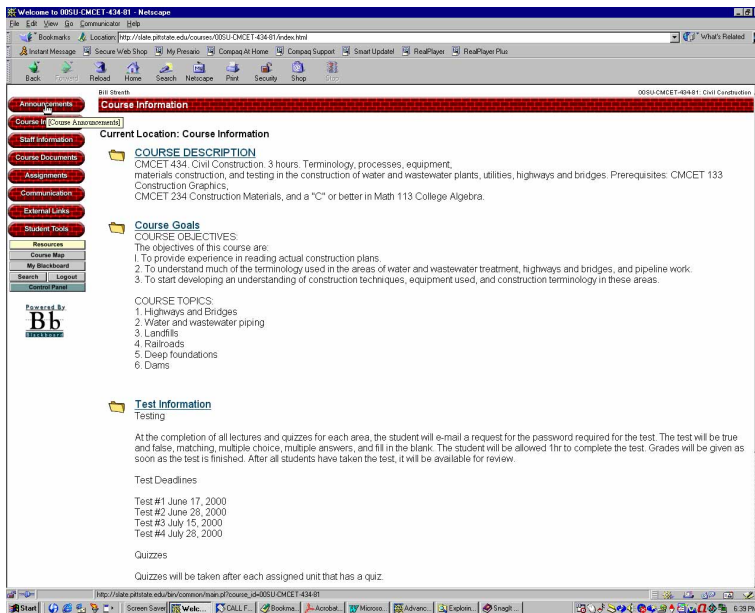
Welcome to 00SU-CMCET-434-81 - Netscape

File Edit View Go Communicator Help

Bookmarks Location: http://slate.pittstate.edu/courses/00SU-CMCET-434-81/index.html What's Related

Instant Message Secure Web Shop My Presario Compaq At Home Compaq Support Smart Update! RealPlayer RealPlayer Plus

Back Forward Reload Home Search Netscape Print Security Shop Stop

Bill Strenth 00SU-CMCET-434-81: Civil Construction

Announcements
Course In [Course Announcements]
Staff Information
Course Documents
Assignments
Communication
External Links
Student Tools
Resources
Course Map
My Blackboard
Search Logout
Control Panel

Powered By
Bb
Blackboard

Course Information

Current Location: Course Information

COURSE DESCRIPTION
CMCET 434. Civil Construction. 3 hours. Terminology, processes, equipment, materials construction, and testing in the construction of water and wastewater plants, utilities, highways and bridges. Prerequisites: CMCET 133 Construction Graphics,
CMCET 234 Construction Materials, and a "C" or better in Math 113 College Algebra.

Course Goals
COURSE OBJECTIVES:
The objectives of this course are:
I. To provide experience in reading actual construction plans.
2. To understand much of the terminology used in the areas of water and wastewater treatment, highways and bridges, and pipeline work.
3. To start developing an understanding of construction techniques, equipment used, and construction terminology in these areas.

COURSE TOPICS:
1. Highways and Bridges
2. Water and wastewater piping
3. Landfills
4. Railroads
5. Deep foundations
6. Dams

Test Information
Testing

At the completion of all lectures and quizzes for each area, the student will e-mail a request for the password required for the test. The test will be true and false, matching, multiple choice, multiple answers, and fill in the blank. The student will be allowed 1hr to complete the test. Grades will be given as soon as the test is finished. After all students have taken the test, it will be available for review.

Test Deadlines

Test #1 June 17, 2000
Test #2 June 28, 2000
Test #3 July 15, 2000
Test #4 July 28, 2000

Quizzes

Quizzes will be taken after each assigned unit that has a quiz.

http://slate.pittstate.edu/bin/common/main.pl?course_id=00SU-CMCET-434-81

Start Screen Saver Welc... CALL F... Bookma... Acrobat... Microso... Advanc... Explorin... SnagIt ... 6:39 PM